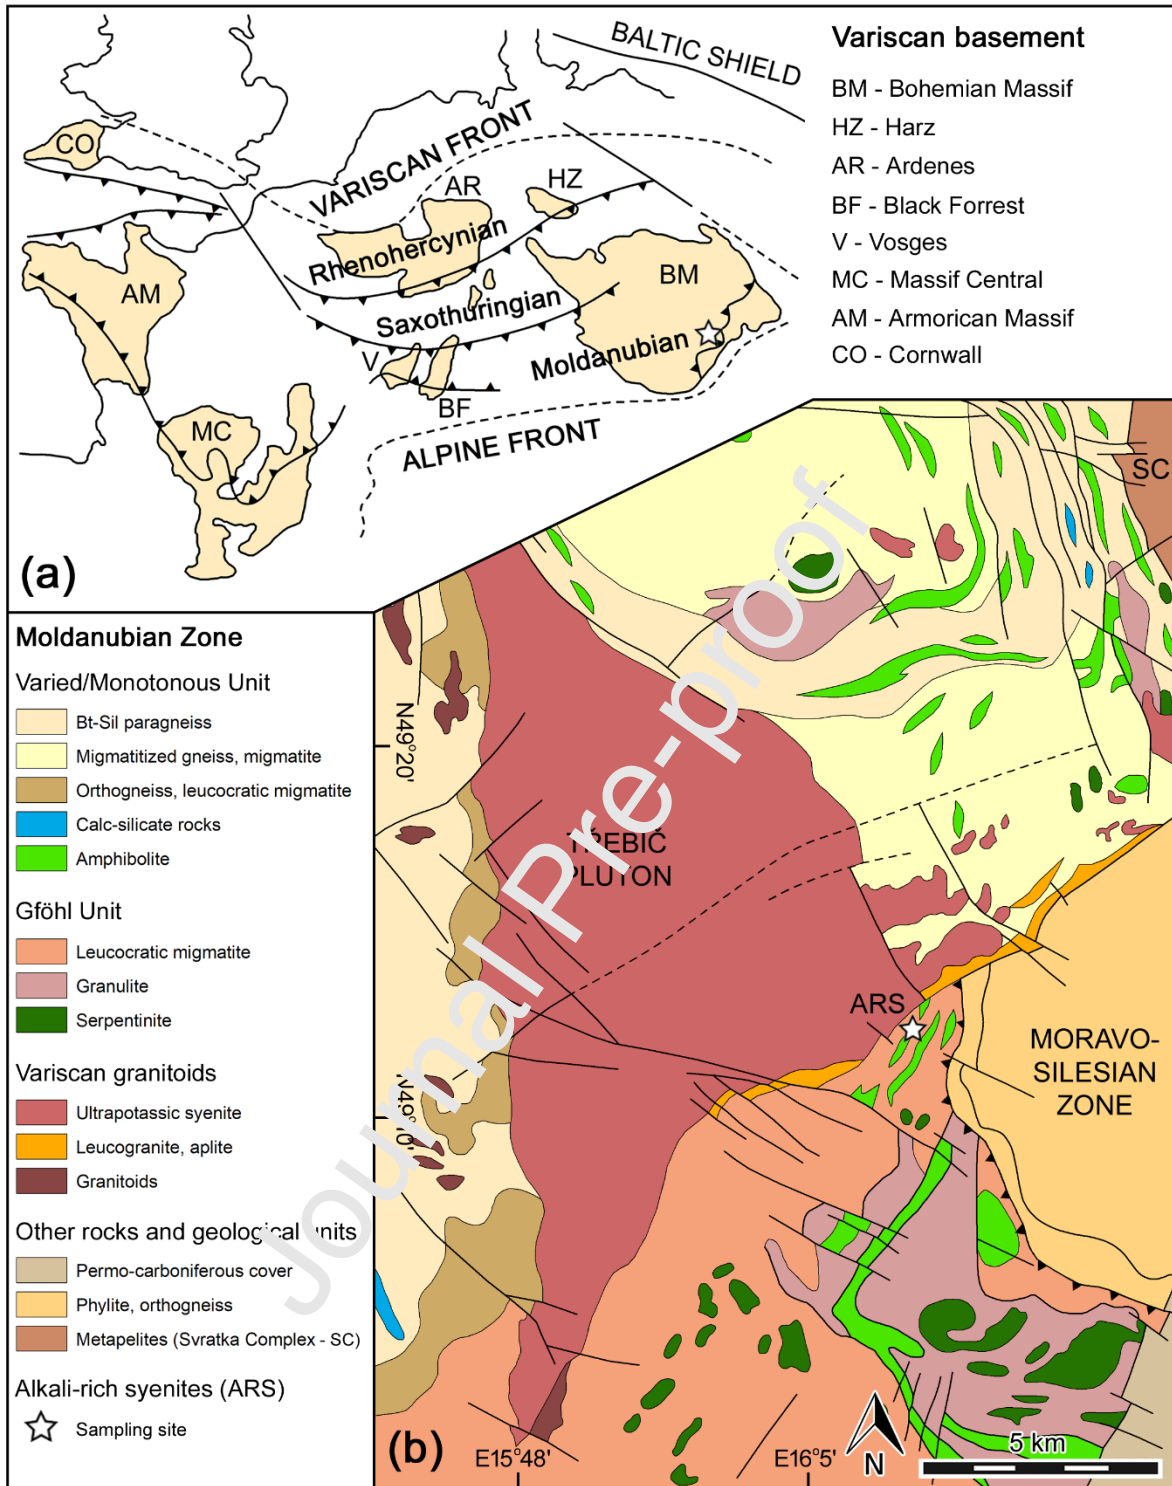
BALTIC SHIELD
VARISCAN FRONT
CO
AR
HZ
AM
Rhenohercynian
BM
Saxothuringian
Moldanubian
MC
V
BF
ALPINE FRONT
(a)

Variscan basement
BM - Bohemian Massif
HZ - Harz
AR - Ardenes
BF - Black Forrest
V - Vosges
MC - Massif Central
AM - Armorican Massif
CO - Cornwall

Moldanubian Zone
Varied/Monotonous Unit
Bt-Sil paragneiss
Migmatitized gneiss, migmatite
Orthogneiss, leucocratic migmatite
Calc-silicate rocks
Amphibolite
Gföhl Unit
Leucocratic migmatite
Granulite
Serpentinite
Variscan granitoids
Ultrapotassic syenite
Leucogranite, aplite
Granitoids
Other rocks and geological units
Permo-carboniferous cover
Phylite, orthogneiss
Metapelites (Svratka Complex - SC)
Alkali-rich syenites (ARS)
Sampling site

N49°20'
N49°10'
SC
TŘEBÍČ PLUTON
ARS
MORAVO-SILESIAN ZONE
(b)
E15°48'
E16°5'
N
5 km
Journal Pre-proof